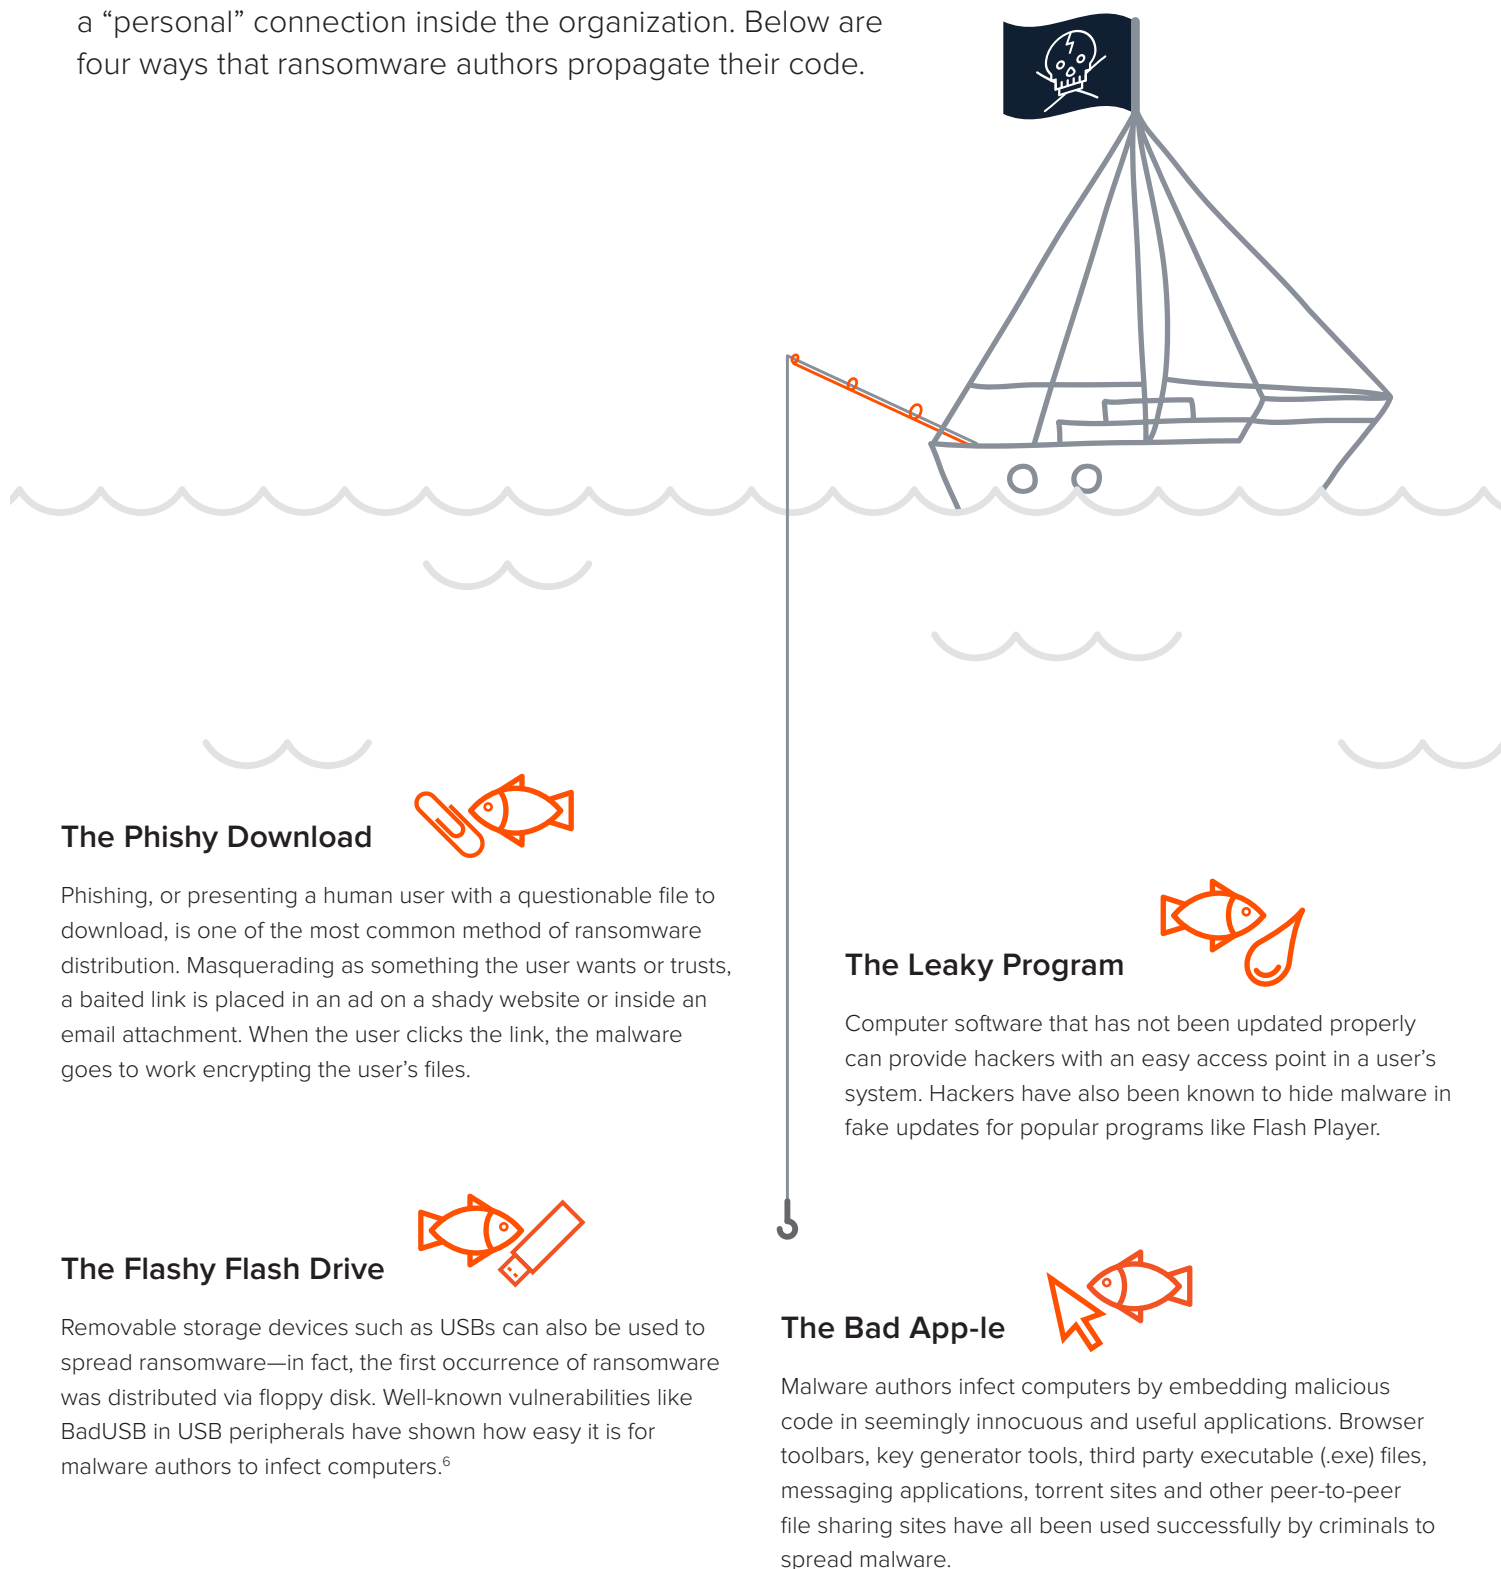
a “personal” connection inside the organization. Below are four ways that ransomware authors propagate their code.

The Phishy Download

Phishing, or presenting a human user with a questionable file to download, is one of the most common method of ransomware distribution. Masquerading as something the user wants or trusts, a baited link is placed in an ad on a shady website or inside an email attachment. When the user clicks the link, the malware goes to work encrypting the user’s files.

The Leaky Program

Computer software that has not been updated properly can provide hackers with an easy access point in a user’s system. Hackers have also been known to hide malware in fake updates for popular programs like Flash Player.

The Flashy Flash Drive

Removable storage devices such as USBs can also be used to spread ransomware—in fact, the first occurrence of ransomware was distributed via floppy disk. Well-known vulnerabilities like BadUSB in USB peripherals have shown how easy it is for malware authors to infect computers.$^{6}$

The Bad App-le

Malware authors infect computers by embedding malicious code in seemingly innocuous and useful applications. Browser toolbars, key generator tools, third party executable (.exe) files, messaging applications, torrent sites and other peer-to-peer file sharing sites have all been used successfully by criminals to spread malware.